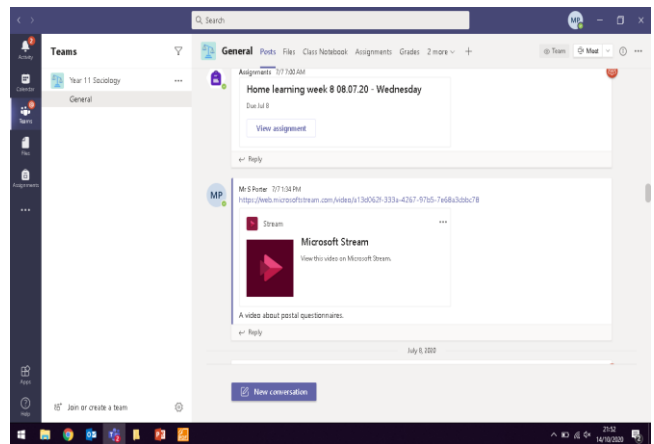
Search

MP

Activity

Calendar

Teams

Files

Assignments

...

Apps

Help

Teams

Year 11 Sociology

General

Join or create a team

General Posts Files Class Notebook Assignments Grades 2 more +

Team Meet

Assignments 7/7 7:00 AM

Home learning week 8 08.07.20 - Wednesday

Due Jul 8

View assignment

Reply

Mr S Porter 7/7 1:34 PM

https://web.microsoftstream.com/video/a13d063f-333a-4267-97b5-7e68a3cbbc78

Stream

Microsoft Stream

View this video on Microsoft Stream.

A video about postal questionnaires.

Reply

July 8, 2020

New conversation

21:52
14/10/2020